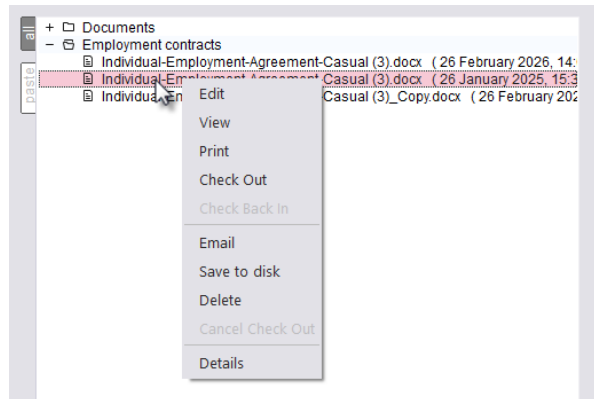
all

paste

+ Documents
− Employment contracts
Individual-Employment-Agreement-Casual (3).docx ( 26 February 2026, 14:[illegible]
Individual-Em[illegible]-Casual (3).docx ( 26 January 2025, 15:3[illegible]
Individual-Em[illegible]-Casual (3)_Copy.docx ( 26 February 202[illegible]

Edit
View
Print
Check Out
Check Back In
Email
Save to disk
Delete
Cancel Check Out
Details